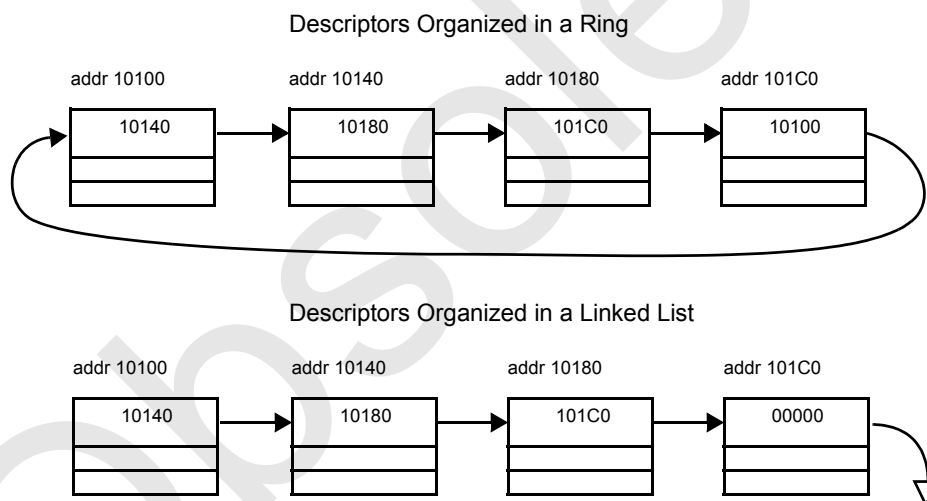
Descriptors Organized in a Ring

addr 10100

10140

addr 10140

10180

addr 10180

101C0

addr 101C0

10100

Descriptors Organized in a Linked List

addr 10100

10140

addr 10140

10180

addr 10180

101C0

addr 101C0

00000